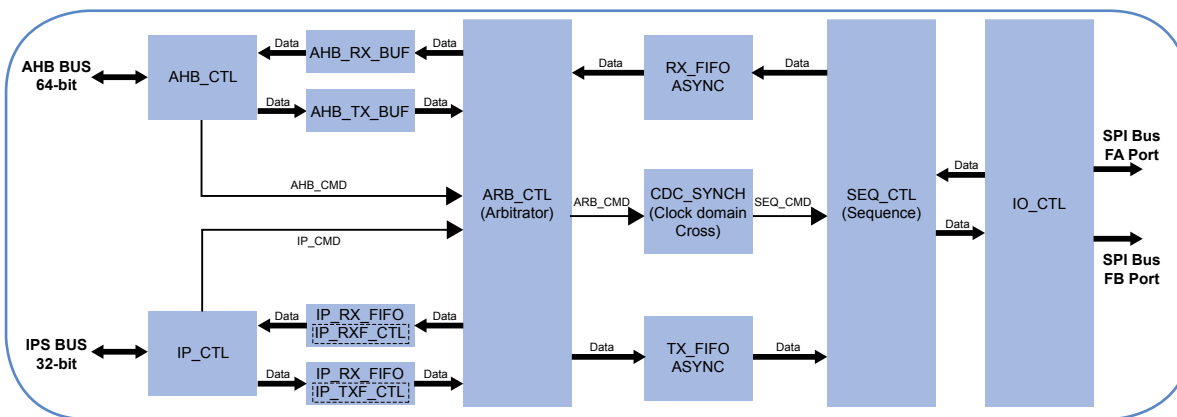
AHB BUS
64-bit

AHB_CTL

Data

AHB_RX_BUF

Data

Data

AHB_TX_BUF

Data

AHB_CMD

IP_CMD

IPS BUS
32-bit

IP_CTL

Data

IP_RX_FIFO
IP_RXF_CTL

Data

Data

IP_RX_FIFO
IP_TXF_CTL

Data

ARB_CTL
(Arbitrator)

Data

RX_FIFO
ASYNC

Data

ARB_CMD

CDC_SYNCH
(Clock domain
Cross)

SEQ_CMD

Data

TX_FIFO
ASYNC

Data

SEQ_CTL
(Sequence)

Data

Data

IO_CTL

SPI Bus
FA Port

SPI Bus
FB Port